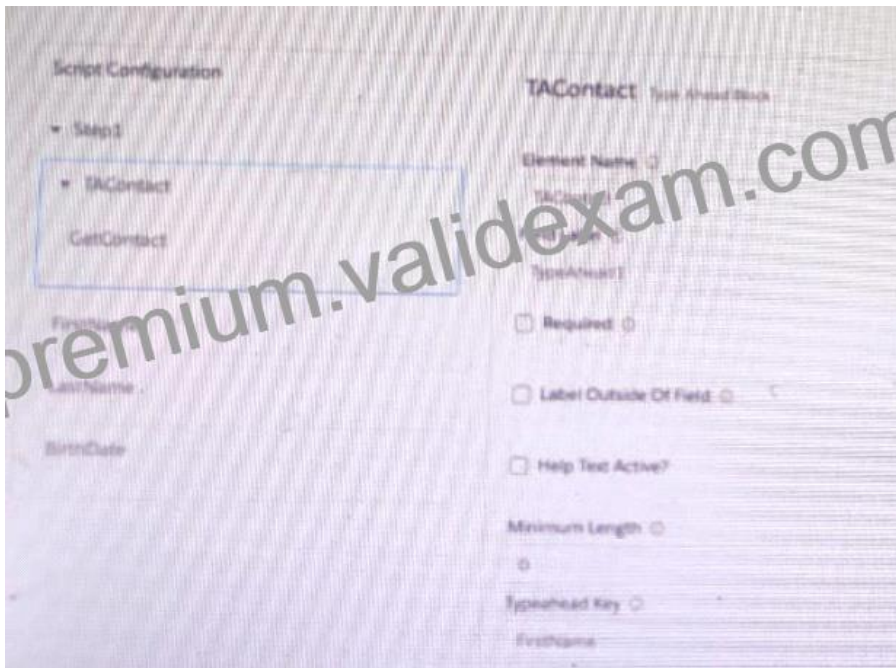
Script Configuration

Step1

TAContact

GetContact

FirstName

LastName

BirthDate

premium.validexam.com

TAContact Type Ahead Block

Element Name

TAContact

Label

TypeAhead1

Required

Label Outside Of Field

Help Text Active?

Minimum Length

0

Typeahead Key

FirstName